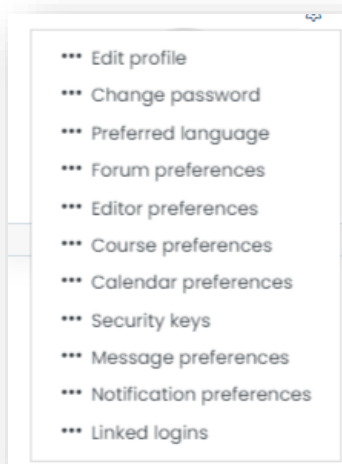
••• Edit profile
••• Change password
••• Preferred language
••• Forum preferences
••• Editor preferences
••• Course preferences
••• Calendar preferences
••• Security keys
••• Message preferences
••• Notification preferences
••• Linked logins